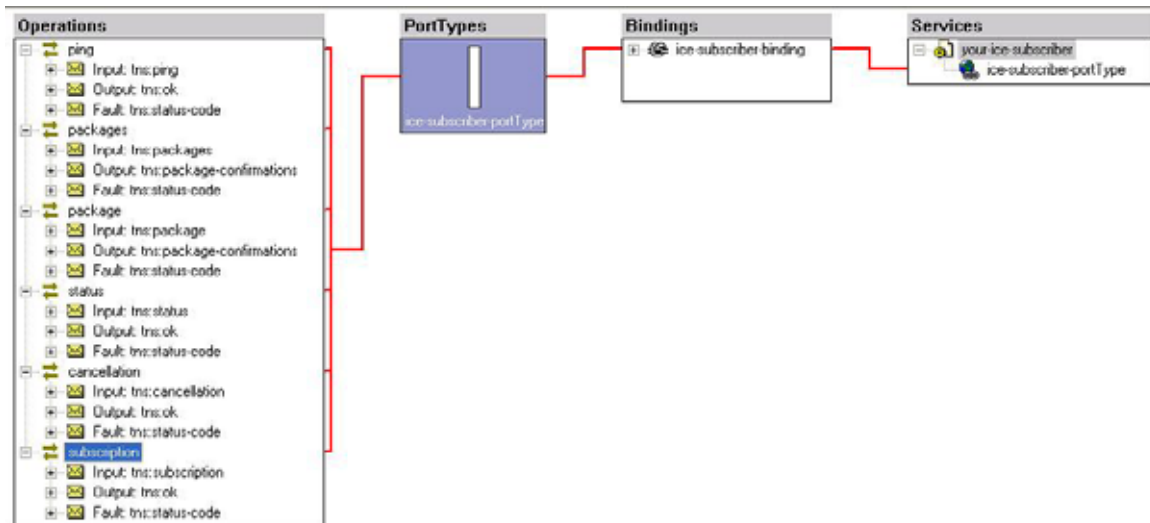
Operations
ping
Input: tns:ping
Output: tns:ok
Fault: tns:status-code
packages
Input: tns:packages
Output: tns:package-confirmations
Fault: tns:status-code
package
Input: tns:package
Output: tns:package-confirmations
Fault: tns:status-code
status
Input: tns:status
Output: tns:ok
Fault: tns:status-code
cancellation
Input: tns:cancellation
Output: tns:ok
Fault: tns:status-code
subscription
Input: tns:subscription
Output: tns:ok
Fault: tns:status-code

PortTypes
ice-subscriber-portType

Bindings
ice-subscriber-binding

Services
your-ice-subscriber
ice-subscriber-portType